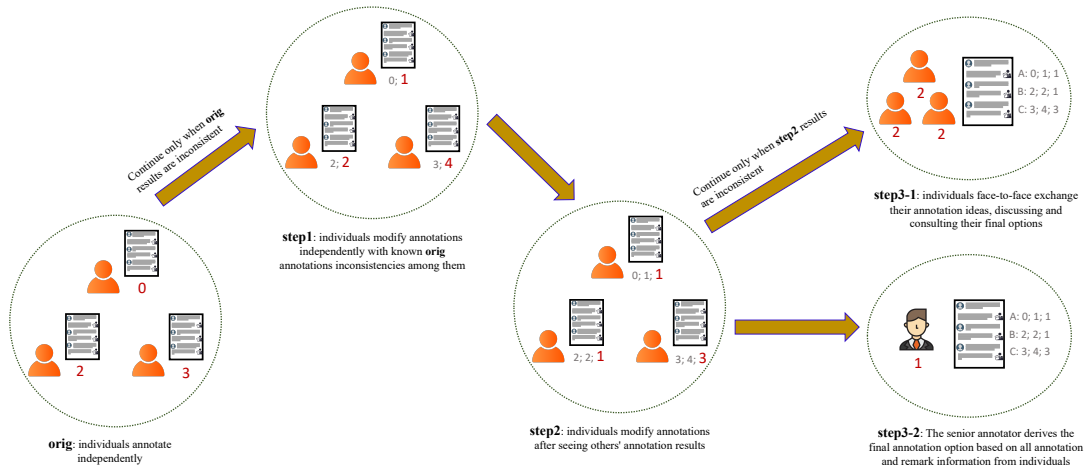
0

2

3

orig: individuals annotate independently

Continue only when orig results are inconsistent

0; 1

2; 2

3; 4

step1: individuals modify annotations independently with known orig annotations inconsistencies among them

0; 1; 1

2; 2; 1

3; 4; 3

step2: individuals modify annotations after seeing others' annotation results

Continue only when step2 results are inconsistent

2

2

2

A: 0; 1; 1
B: 2; 2; 1
C: 3; 4; 3

step3-1: individuals face-to-face exchange their annotation ideas, discussing and consulting their final options

1

A: 0; 1; 1
B: 2; 2; 1
C: 3; 4; 3

step3-2: The senior annotator derives the final annotation option based on all annotation and remark information from individuals